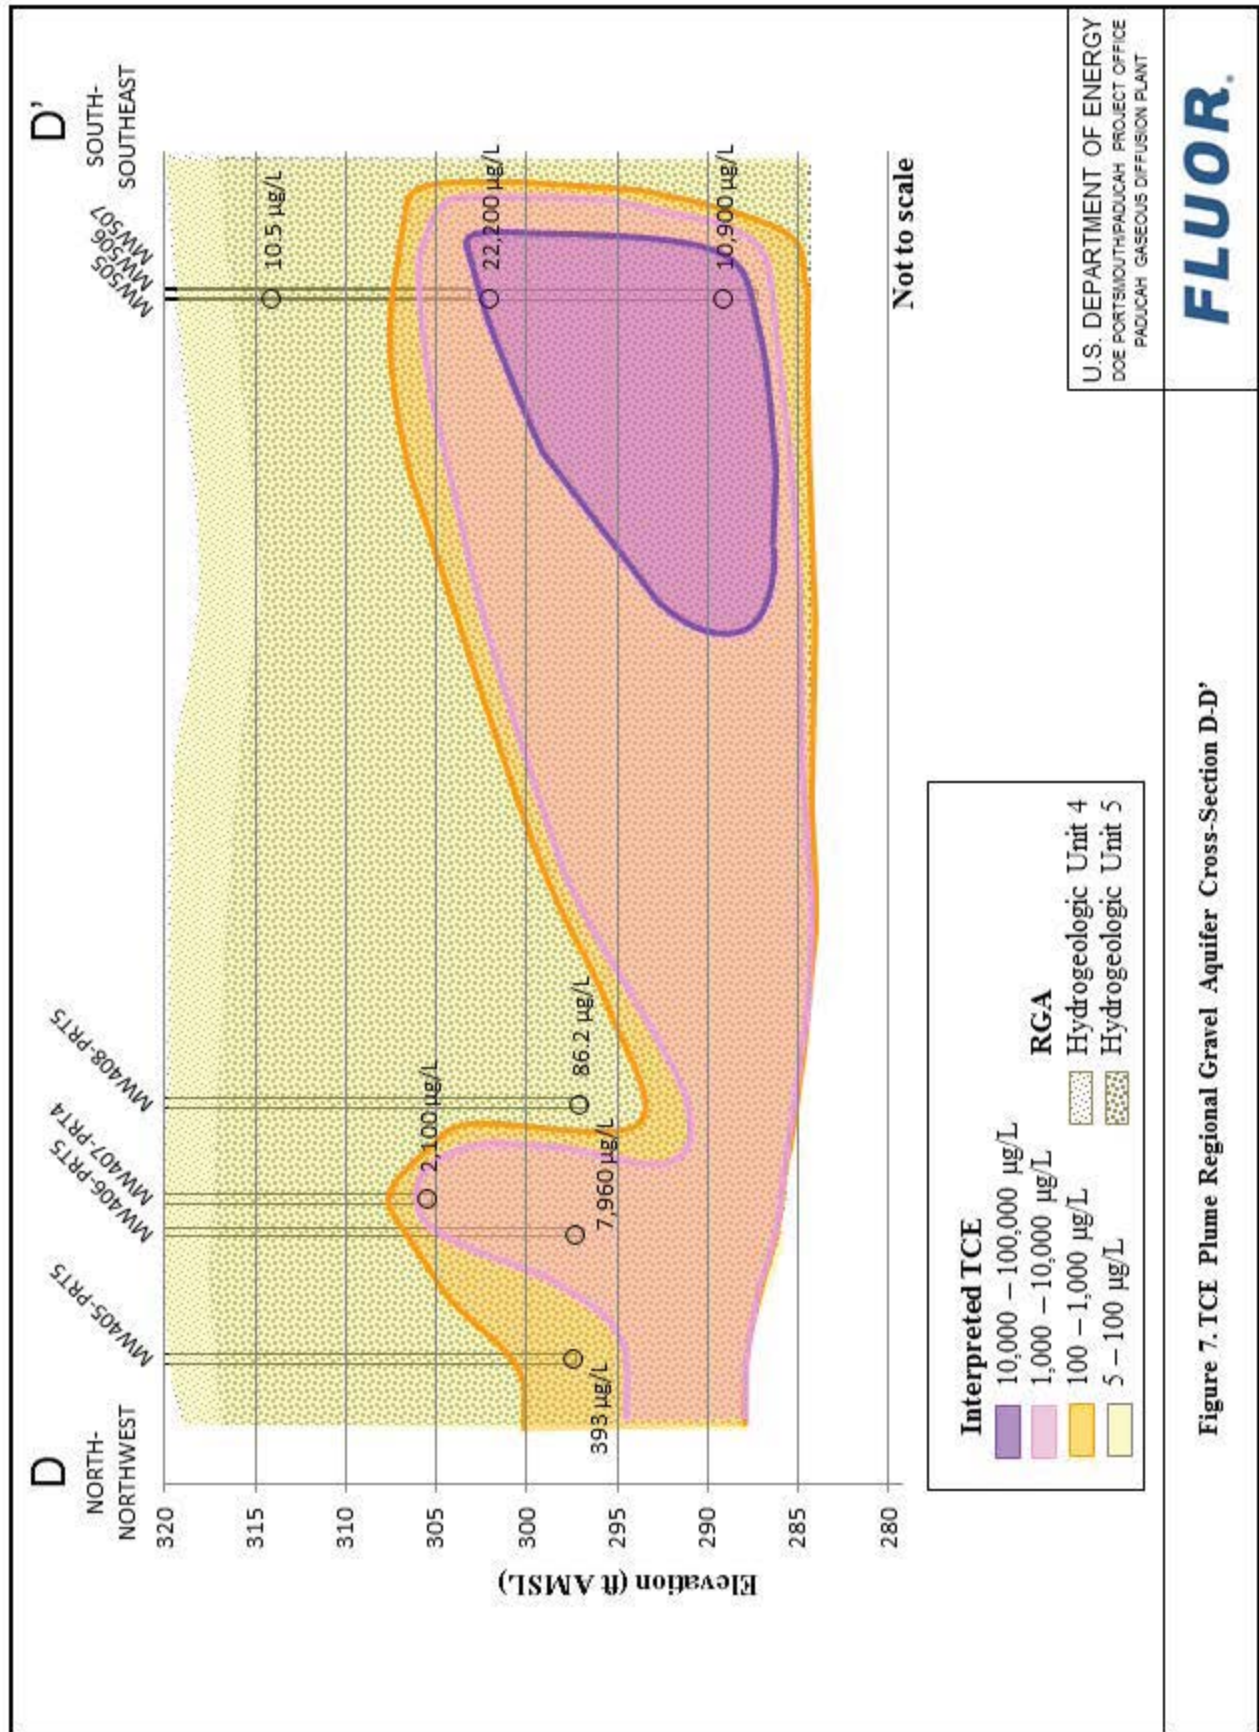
D
NORTH-NORTHWEST

D'
SOUTH-SOUTHEAST

MW405-PRT5
MW406-PRT5
MW407-PRT4
MW408-PRT5
MW505
MW506
MW507

320
315
310
305
300
295
290
285
280

Elevation (ft AMSL)

393 µg/L
7,960 µg/L
2,100 µg/L
86.2 µg/L
10.5 µg/L
22,200 µg/L
10,900 µg/L

Not to scale

Interpreted TCE
10,000 – 100,000 µg/L
1,000 – 10,000 µg/L
100 – 1,000 µg/L
5 – 100 µg/L

RGA
Hydrogeologic Unit 4
Hydrogeologic Unit 5

Figure 7. TCE Plume Regional Gravel Aquifer Cross-Section D-D'

U.S. DEPARTMENT OF ENERGY
DOE PORTSMOUTH/PADUCAH PROJECT OFFICE
PADUCAH GASEOUS DIFFUSION PLANT

FLUOR.